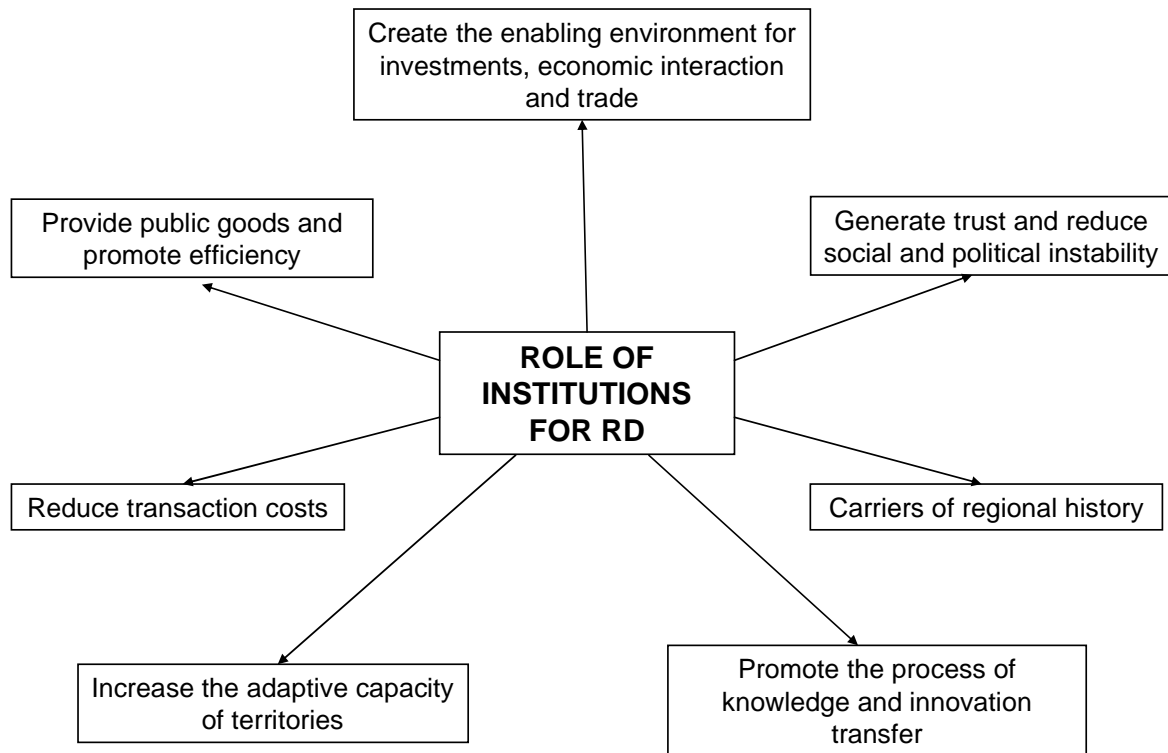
Create the enabling environment for investments, economic interaction and trade

Provide public goods and promote efficiency

Generate trust and reduce social and political instability

ROLE OF INSTITUTIONS FOR RD

Reduce transaction costs

Carriers of regional history

Increase the adaptive capacity of territories

Promote the process of knowledge and innovation transfer